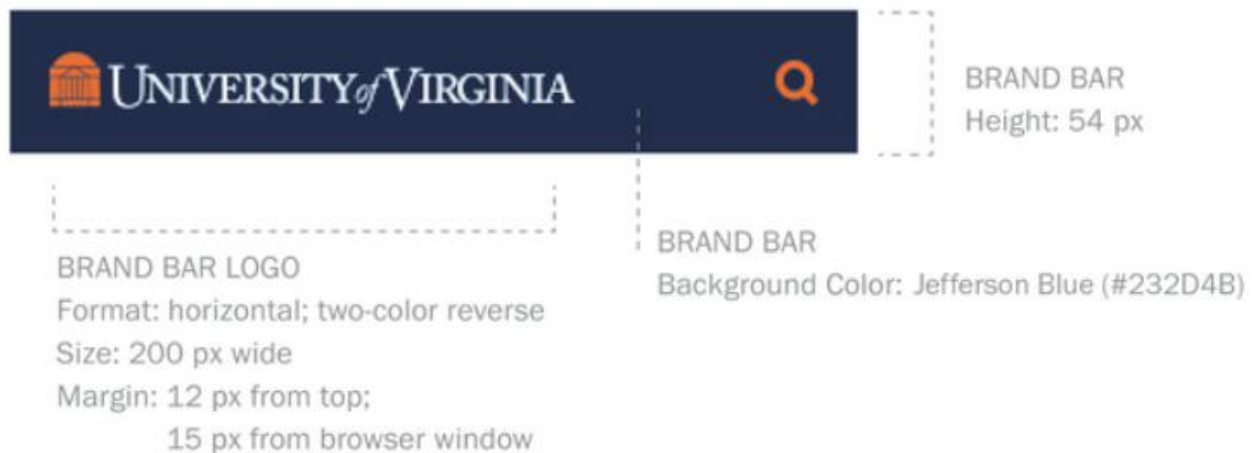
UNIVERSITY of VIRGINIA

BRAND BAR
Height: 54 px

BRAND BAR
Background Color: Jefferson Blue (#232D4B)

BRAND BAR LOGO
Format: horizontal; two-color reverse
Size: 200 px wide
Margin: 12 px from top;
15 px from browser window